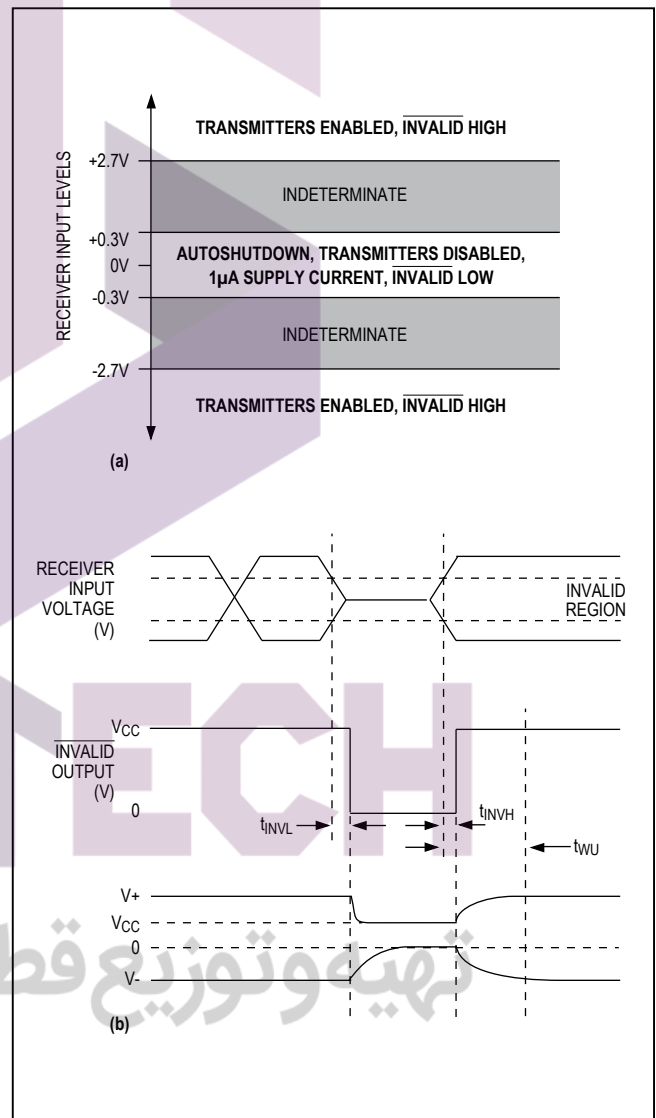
RECEIVER INPUT LEVELS

TRANSMITTERS ENABLED, $\overline{\text{INVALID}}$ HIGH

+2.7V

INDETERMINATE

+0.3V

0V

AUTOSHUTDOWN, TRANSMITTERS DISABLED, 1μA SUPPLY CURRENT, $\overline{\text{INVALID}}$ LOW

-0.3V

INDETERMINATE

-2.7V

TRANSMITTERS ENABLED, $\overline{\text{INVALID}}$ HIGH

(a)

RECEIVER INPUT VOLTAGE (V)

INVALID REGION

$V_{CC}$

$\overline{\text{INVALID}}$ OUTPUT (V)

0

$t_{INVL}$

$t_{INVH}$

$t_{WU}$

V+

$V_{CC}$

0

V-

(b)

تهیه و توزیع قط